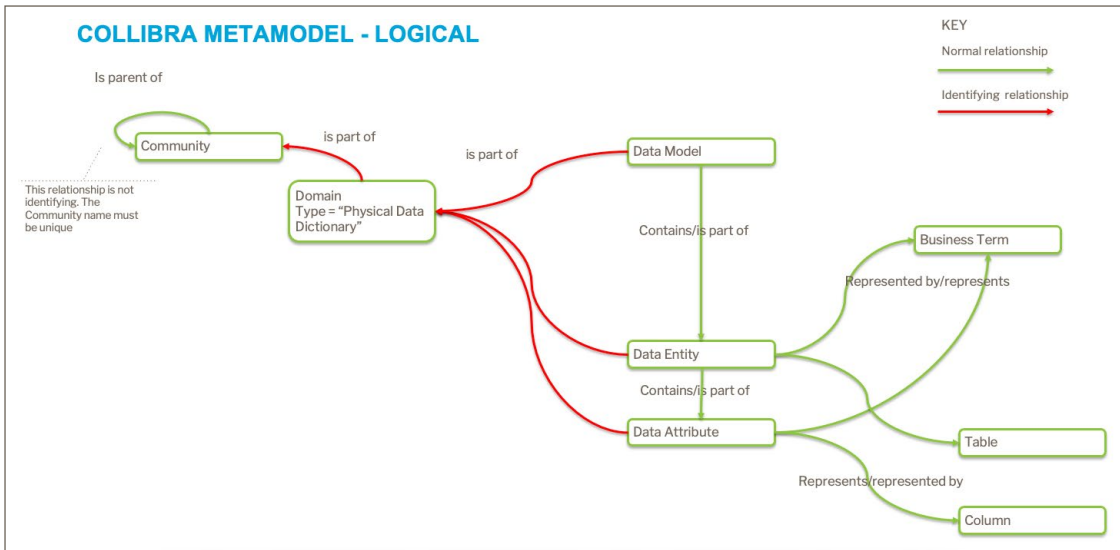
COLLIBRA METAMODEL - LOGICAL

KEY

Normal relationship

Identifying relationship

Is parent of

Community

This relationship is not identifying. The Community name must be unique

is part of

Domain Type = "Physical Data Dictionary"

is part of

Data Model

Contains/is part of

Business Term

Represented by/represents

Data Entity

Contains/is part of

Data Attribute

Table

Represents/represented by

Column